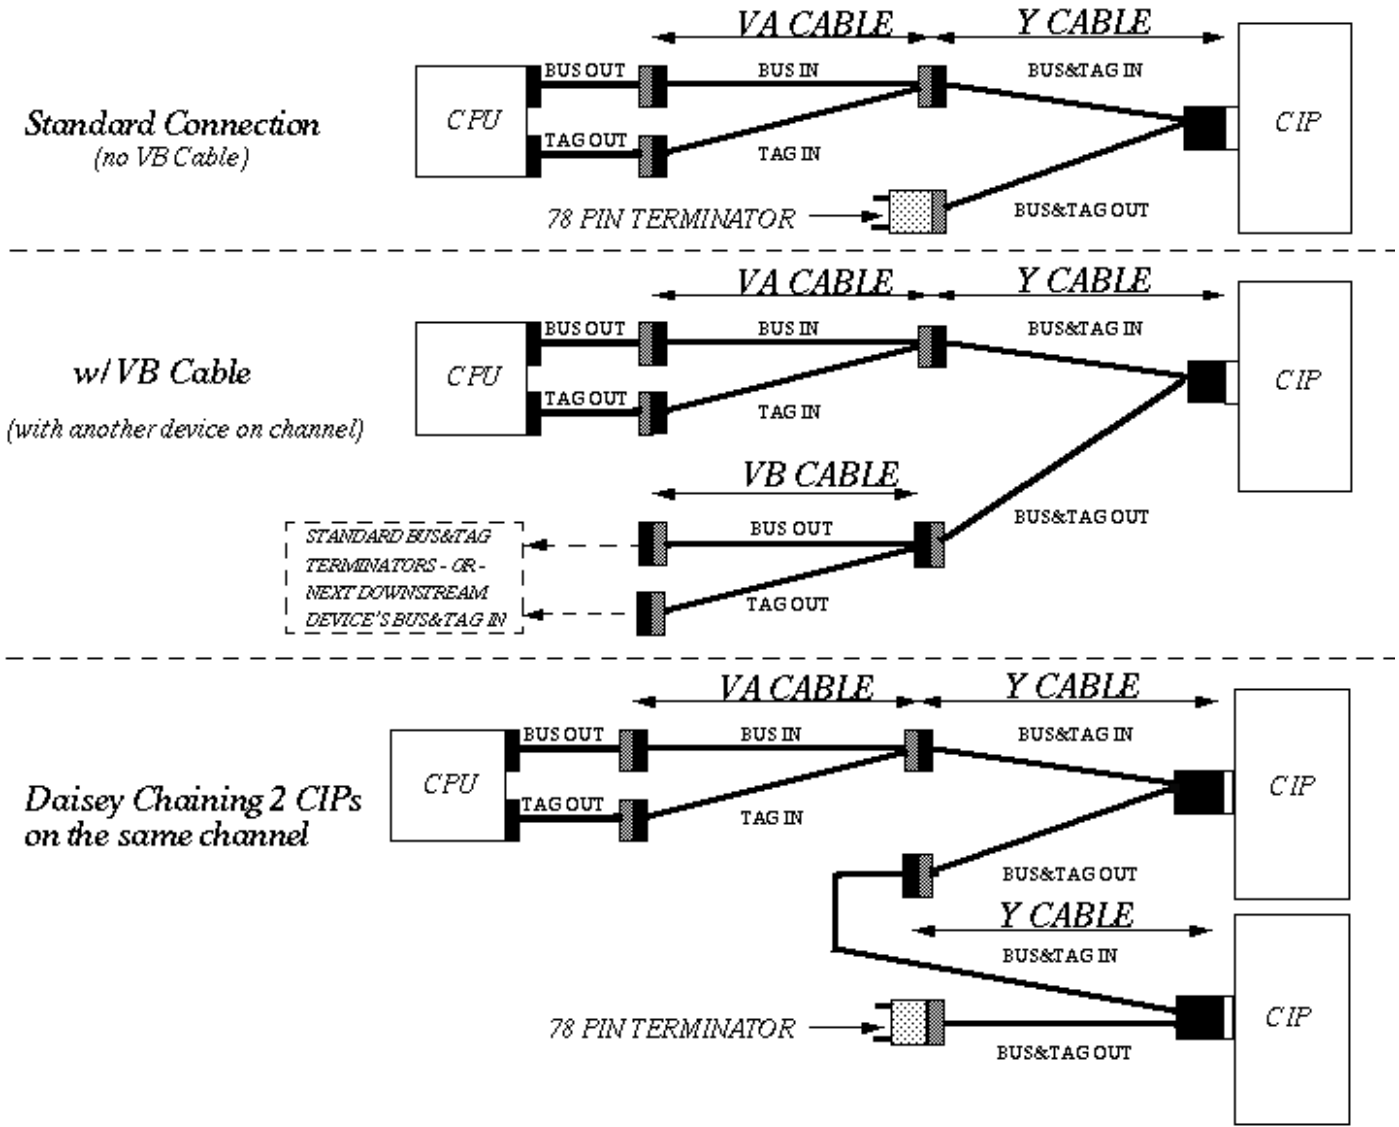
VA CABLE
Y CABLE
Standard Connection
(no VB Cable)
CPU
BUS OUT
TAG OUT
BUS IN
TAG IN
BUS&TAG IN
CIP
78 PIN TERMINATOR
BUS&TAG OUT

VA CABLE
Y CABLE
w/ VB Cable
(with another device on channel)
CPU
BUS OUT
TAG OUT
BUS IN
TAG IN
BUS&TAG IN
CIP
VB CABLE
STANDARD BUS&TAG TERMINATORS - OR - NEXT DOWNSTREAM DEVICE'S BUS&TAG IN
BUS OUT
TAG OUT
BUS&TAG OUT

VA CABLE
Y CABLE
Daisey Chaining 2 CIPs on the same channel
CPU
BUS OUT
TAG OUT
BUS IN
TAG IN
BUS&TAG IN
CIP
BUS&TAG OUT
Y CABLE
BUS&TAG IN
78 PIN TERMINATOR
CIP
BUS&TAG OUT